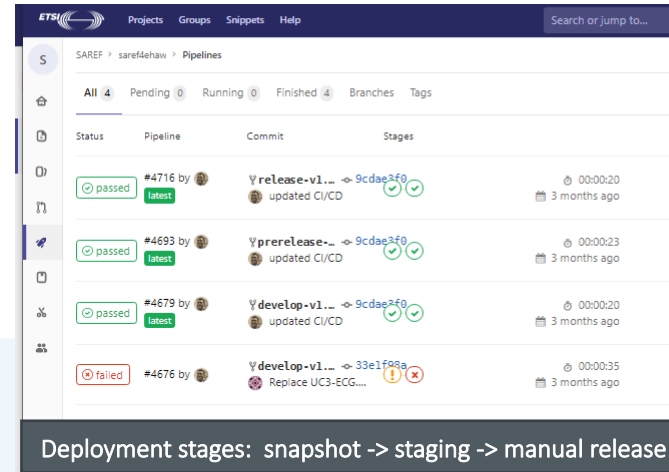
ETSI Projects Groups Snippets Help Search or jump to...

S

SAREF > saref4ehaw > Pipelines

All 4 Pending 0 Running 0 Finished 4 Branches Tags

| Status | Pipeline | Commit | Stages | |
|---|---|---|---|---|
| passed | #4716 by latest | release-v1... 9cdae3f0 updated CI/CD | | 00:00:20 3 months ago |
| passed | #4693 by latest | prerelease-... 9cdae3f0 updated CI/CD | | 00:00:23 3 months ago |
| passed | #4679 by latest | develop-v1... 9cdae3f0 updated CI/CD | | 00:00:20 3 months ago |
| failed | #4676 by | develop-v1... 33e1f98a Replace UC3-ECG... | | 00:00:35 3 months ago |

Deployment stages: snapshot -> staging -> manual release